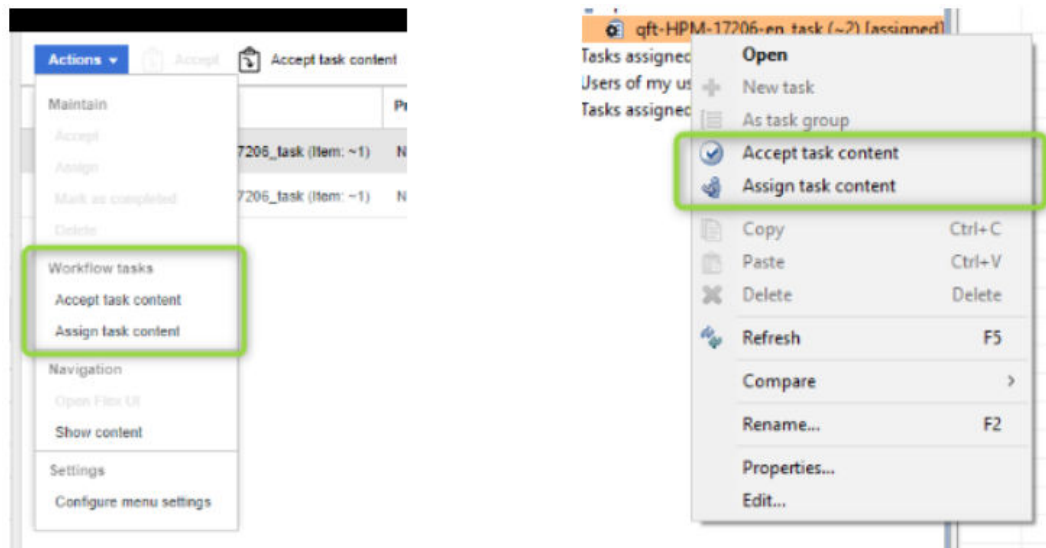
Actions ▾ Accept Accept task content

Maintain
Accept
Assign
Mark as completed
Delete
Workflow tasks
Accept task content
Assign task content
Navigation
Open Files UI
Show content
Settings
Configure menu settings

Pr
17206_task (Item: ~1) N
17206_task (Item: ~1) N

qft-HPM-17206-en_task (~2) [assigned]
Tasks assigned
Users of my us
Tasks assigned

Open
New task
As task group
Accept task content
Assign task content
Copy Ctrl+C
Paste Ctrl+V
Delete Delete
Refresh F5
Compare ›
Rename... F2
Properties...
Edit...